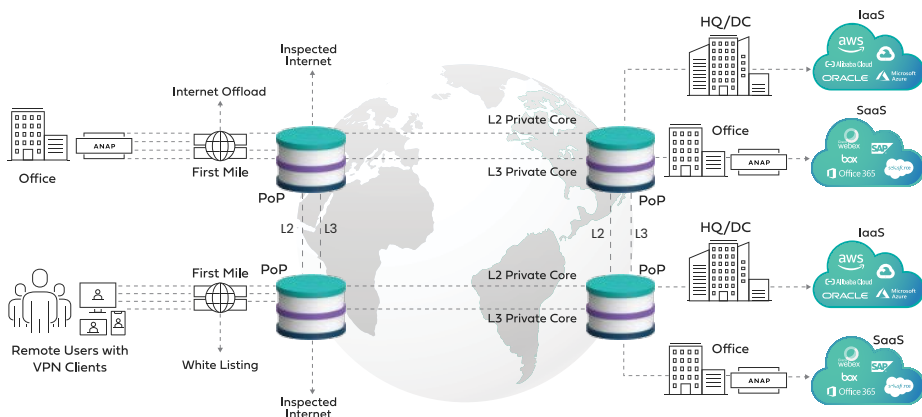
Inspected Internet

Internet Offload

HQ/DC

IaaS

aws

Alibaba Cloud

ORACLE

Microsoft Azure

ANAP

L2 Private Core

Office

SaaS

webex

SAP

box

Office 365

salesforce

Office

First Mile

L3 Private Core

ANAP

PoP

PoP

L2

L3

L2

L3

HQ/DC

IaaS

aws

Alibaba Cloud

ORACLE

Microsoft Azure

First Mile

PoP

L2 Private Core

PoP

L3 Private Core

Remote Users with VPN Clients

White Listing

Office

SaaS

webex

SAP

box

Office 365

salesforce

ANAP

Inspected Internet